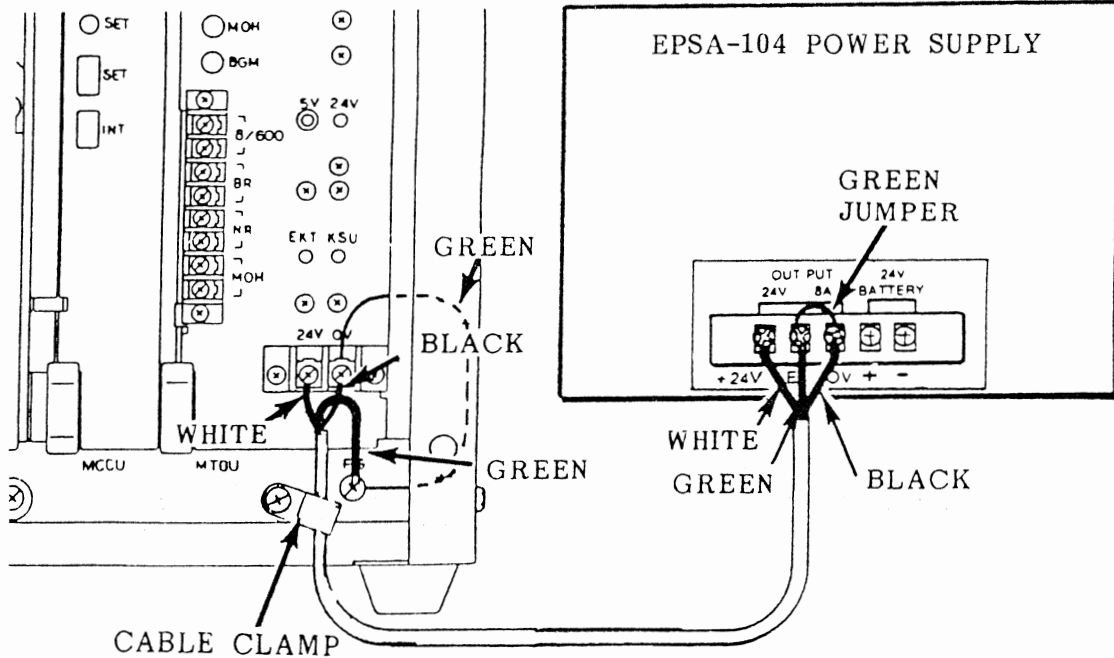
SET
SET
INT
MOH
BGM
5V 24V
8/600
BR
NR
MOH
EKT KSU
24V 0V
FG
MCCU
MTOU
GREEN
BLACK
WHITE
GREEN
CABLE CLAMP

EPSA-104 POWER SUPPLY
GREEN JUMPER
OUT PUT
24V 8A
24V BATTERY
+24V E 0V + −
WHITE
GREEN
BLACK